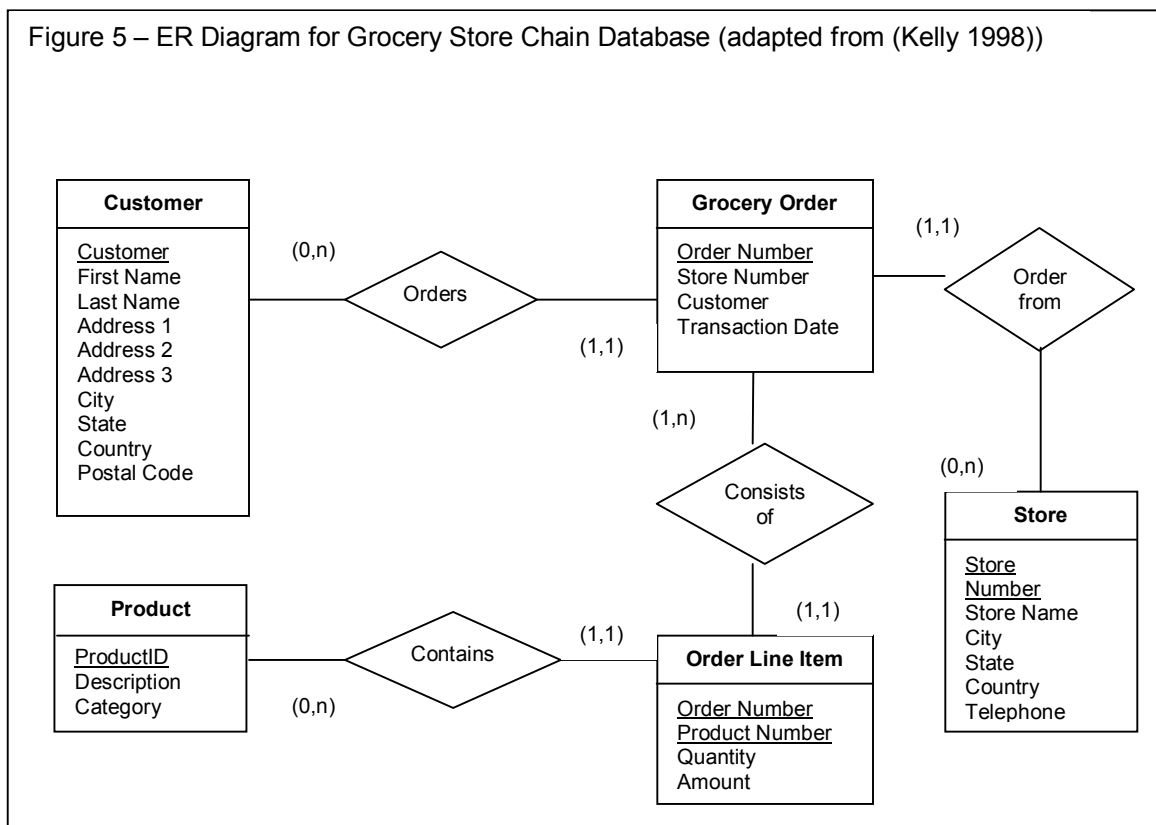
Figure 5 – ER Diagram for Grocery Store Chain Database (adapted from (Kelly 1998))

Customer

Customer
First Name
Last Name
Address 1
Address 2
Address 3
City
State
Country
Postal Code

(0,n)

Orders

(1,1)

Grocery Order

Order Number
Store Number
Customer
Transaction Date

(1,1)

Order from

(0,n)

Store

Store Number
Store Name
City
State
Country
Telephone

(1,n)

Consists of

(1,1)

Product

ProductID
Description
Category

Contains

(0,n)

(1,1)

Order Line Item

Order Number
Product Number
Quantity
Amount